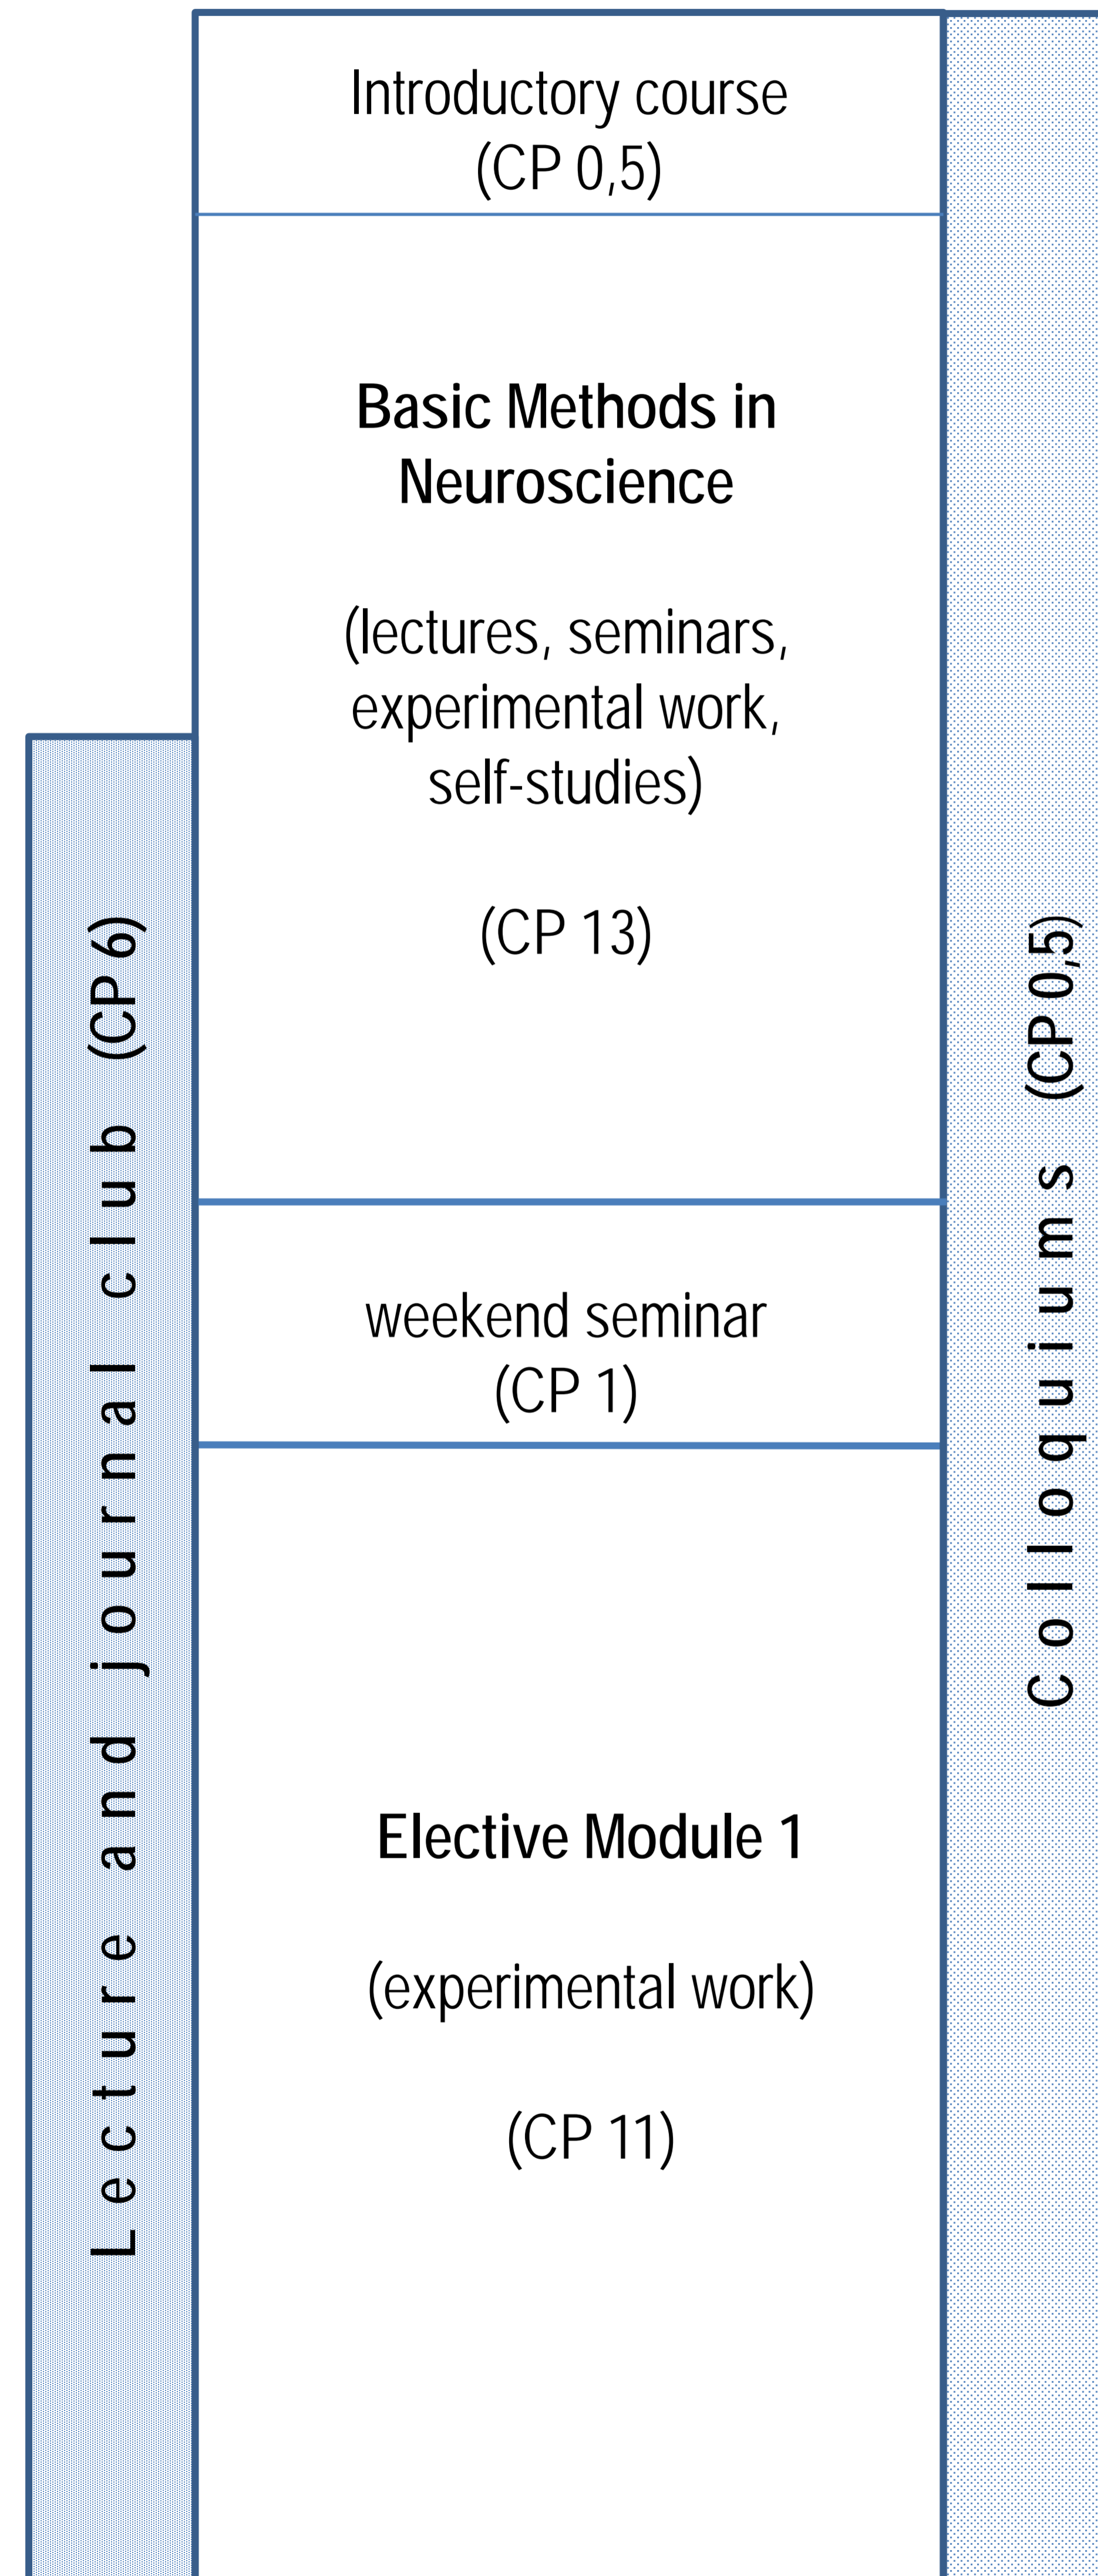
Introductory course
(CP 0,5)

Basic Methods in Neuroscience

(lectures, seminars, experimental work, self-studies)

(CP 13)

weekend seminar
(CP 1)

Elective Module 1

(experimental work)

(CP 11)

Lecture and journal club (CP 6)

Colloquiums (CP 0,5)